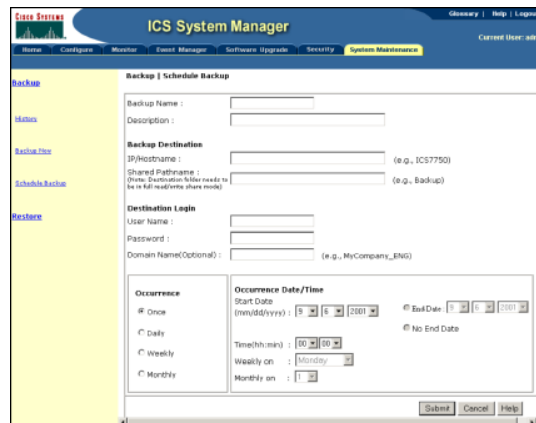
Cisco Systems

ICS System Manager

Glossary | Help | Logou

Current User: adr

Home | Configure | Monitor | Event Manager | Software Upgrade | Security | System Maintenance

Backup

History

Backup Now

Schedule Backup

Restore

Backup | Schedule Backup

Backup Name :

Description :

Backup Destination

IP/Hostname : (e.g., ICS7750)

Shared Pathname :
(Note: Destination folder needs to be in full read/write share mode) (e.g., Backup)

Destination Login

User Name :

Password :

Domain Name(Optional) : (e.g., MyCompany_ENG)

Occurrence

Once

Daily

Weekly

Monthly

Occurrence Date/Time

Start Date (mm/dd/yyyy) : 9 6 2001

End Date : 9 6 2001

No End Date

Time(hh:min) : 00 00

Weekly on : Monday

Monthly on : 1

Submit | Cancel | Help